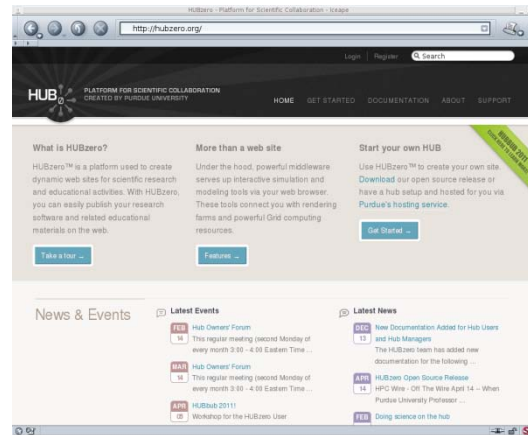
HUBzero - Platform for Scientific Collaboration - Iceape

http://hubzero.org/

Login | Register | Search

HUB zero PLATFORM FOR SCIENTIFIC COLLABORATION CREATED BY PURDUE UNIVERSITY

HOME GET STARTED DOCUMENTATION ABOUT SUPPORT

What is HUBzero?

HUBzero™ is a platform used to create dynamic web sites for scientific research and educational activities. With HUBzero, you can easily publish your research software and related educational materials on the web.

Take a tour →

More than a web site

Under the hood, powerful middleware serves up interactive simulation and modeling tools via your web browser. These tools connect you with rendering farms and powerful Grid computing resources.

Features →

Start your own HUB

Use HUBzero™ to create your own site. Download our open source release or have a hub setup and hosted for you via Purdue's hosting service.

Get Started →

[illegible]

News & Events

Latest Events

FEB 14 Hub Owners' Forum
This regular meeting (second Monday of every month 3:00 - 4:00 Eastern Time ...

MAR 14 Hub Owners' Forum
This regular meeting (second Monday of every month 3:00 - 4:00 Eastern Time ...

APR 05 HUBbub 2011!
Workshop for the HUBzero User

Latest News

DEC 13 New Documentation Added for Hub Users and Hub Managers
The HUBzero team has added new documentation for the following ...

APR 14 HUBzero Open Source Release
HPC Wire - Off The Wire April 14 -- When Purdue University Professor ...

FEB Doing science on the hub